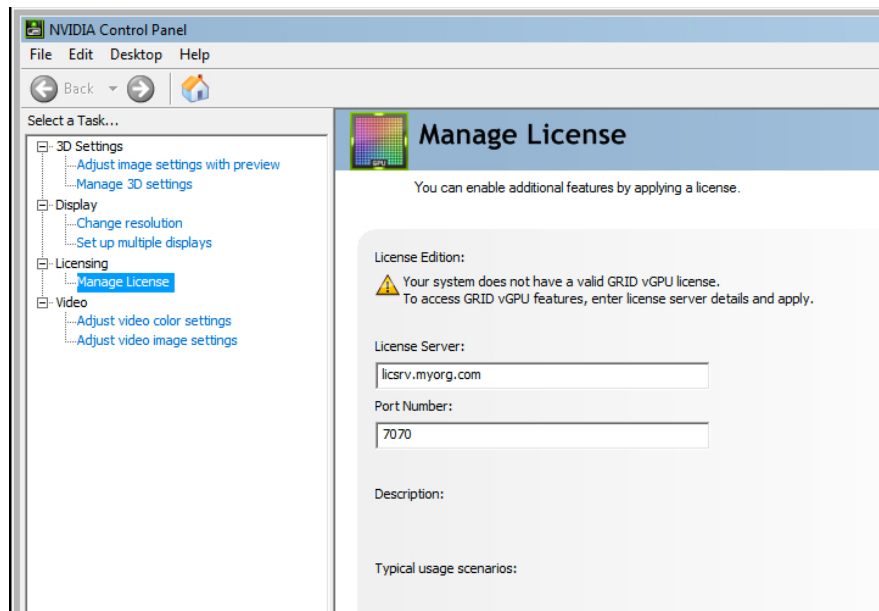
NVIDIA Control Panel

File Edit Desktop Help

Back

Select a Task...

3D Settings
Adjust image settings with preview
Manage 3D settings
Display
Change resolution
Set up multiple displays
Licensing
Manage License
Video
Adjust video color settings
Adjust video image settings

GPU

Manage License

You can enable additional features by applying a license.

License Edition:

Your system does not have a valid GRID vGPU license.
To access GRID vGPU features, enter license server details and apply.

License Server:

licsrv.myorg.com

Port Number:

7070

Description:

Typical usage scenarios: